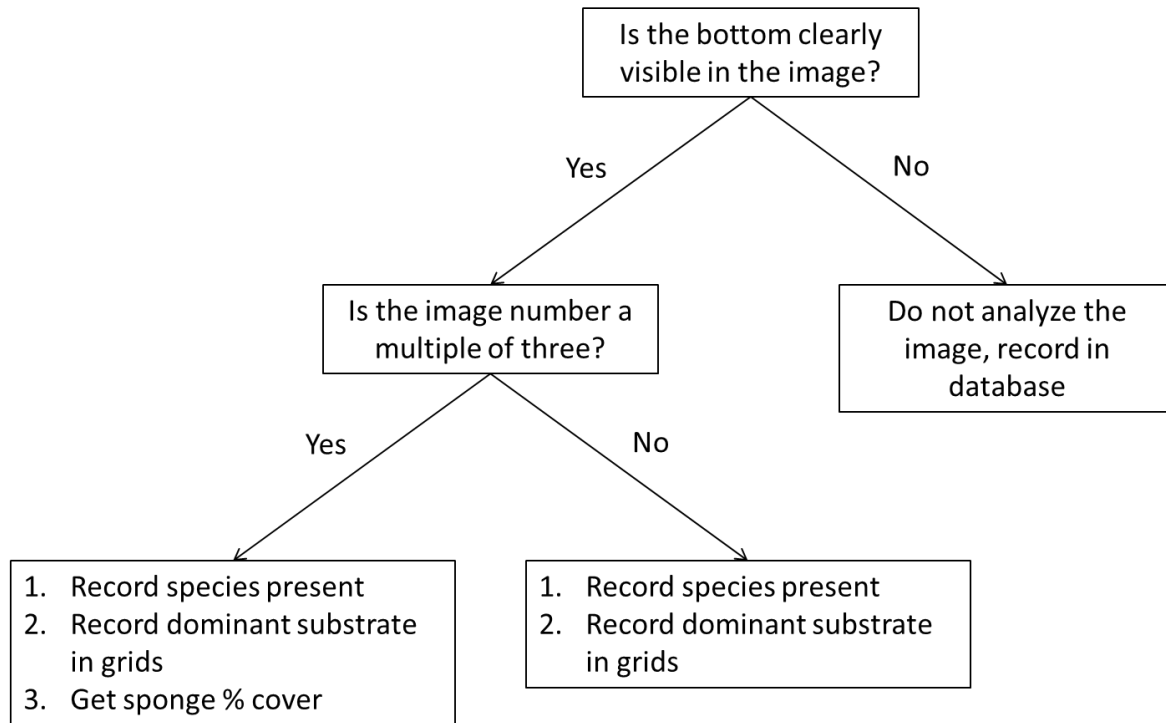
Is the bottom clearly visible in the image?

Yes

No

Is the image number a multiple of three?

Do not analyze the image, record in database

Yes

No

1. Record species present
2. Record dominant substrate in grids
3. Get sponge % cover

1. Record species present
2. Record dominant substrate in grids